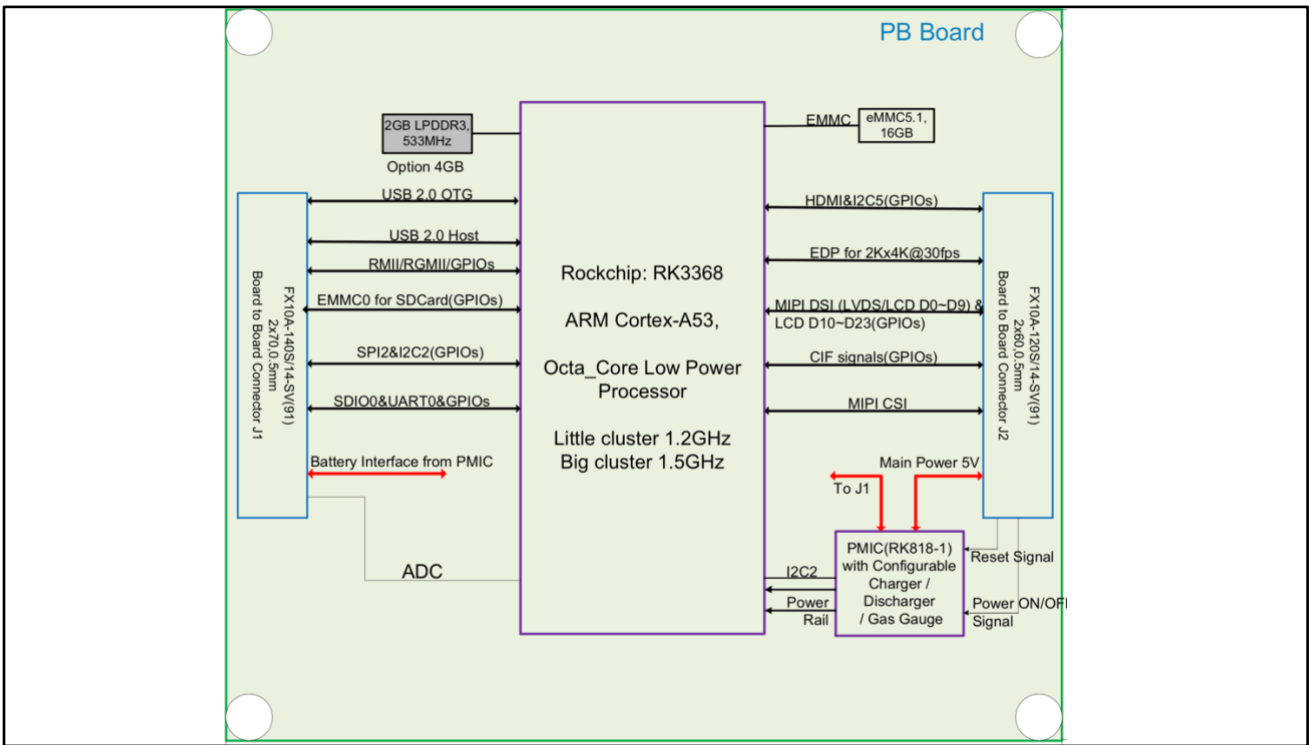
PB Board

2GB LPDDR3, 533MHz

Option 4GB

EMMC

eMMC5.1, 16GB

USB 2.0 OTG

USB 2.0 Host

RMII/RGMII/GPIOs

EMMC0 for SDCard(GPIOs)

SPI2&I2C2(GPIOs)

SDIO0&UART0&GPIOs

Battery Interface from PMIC

FX10A-140S/14-SV(91) 2x70,0.5mm Board to Board Connector J1

Rockchip: RK3368

ARM Cortex-A53,

Octa_Core Low Power Processor

Little cluster 1.2GHz
Big cluster 1.5GHz

HDMI&I2C5(GPIOs)

EDP for 2Kx4K@30fps

MIPI DSI (LVDS/LCD D0~D9) & LCD D10~D23(GPIOs)

CIF signals(GPIOs)

MIPI CSI

FX10A-120S/14-SV(91) 2x60,0.5mm Board to Board Connector J2

Main Power 5V

To J1

ADC

I2C2

Power Rail

PMIC(RK818-1) with Configurable Charger / Discharger / Gas Gauge

Reset Signal

Power ON/OFF Signal